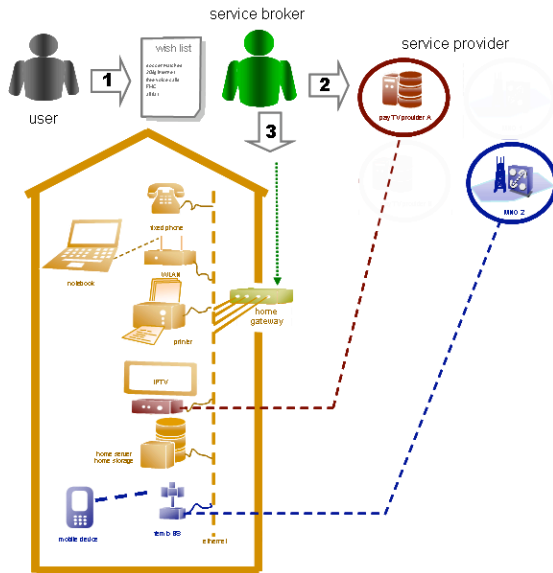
service broker

service provider

wish list

soccer matches
20 Mbit/s Internet
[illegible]
FHC
other

user

1

2

3

pay TV provider A

MNO Z

fixed phone

WLAN

notebook

printer

home gateway

IPTV

home server
home storage

mobile device

femto BS

ethernet